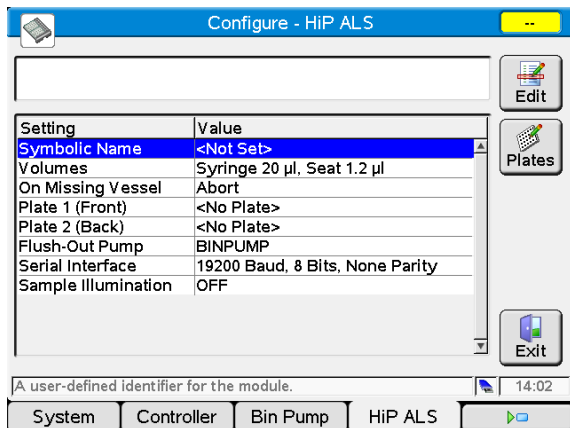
Configure - HiP ALS

--

Edit

| Setting | Value |
|---|---|
| Symbolic Name | <Not Set> |
| Volumes | Syringe 20 µl, Seat 1.2 µl |
| On Missing Vessel | Abort |
| Plate 1 (Front) | <No Plate> |
| Plate 2 (Back) | <No Plate> |
| Flush-Out Pump | BINPUMP |
| Serial Interface | 19200 Baud, 8 Bits, None Parity |
| Sample Illumination | OFF |

Plates

Exit

A user-defined identifier for the module.

14:02

System | Controller | Bin Pump | HiP ALS